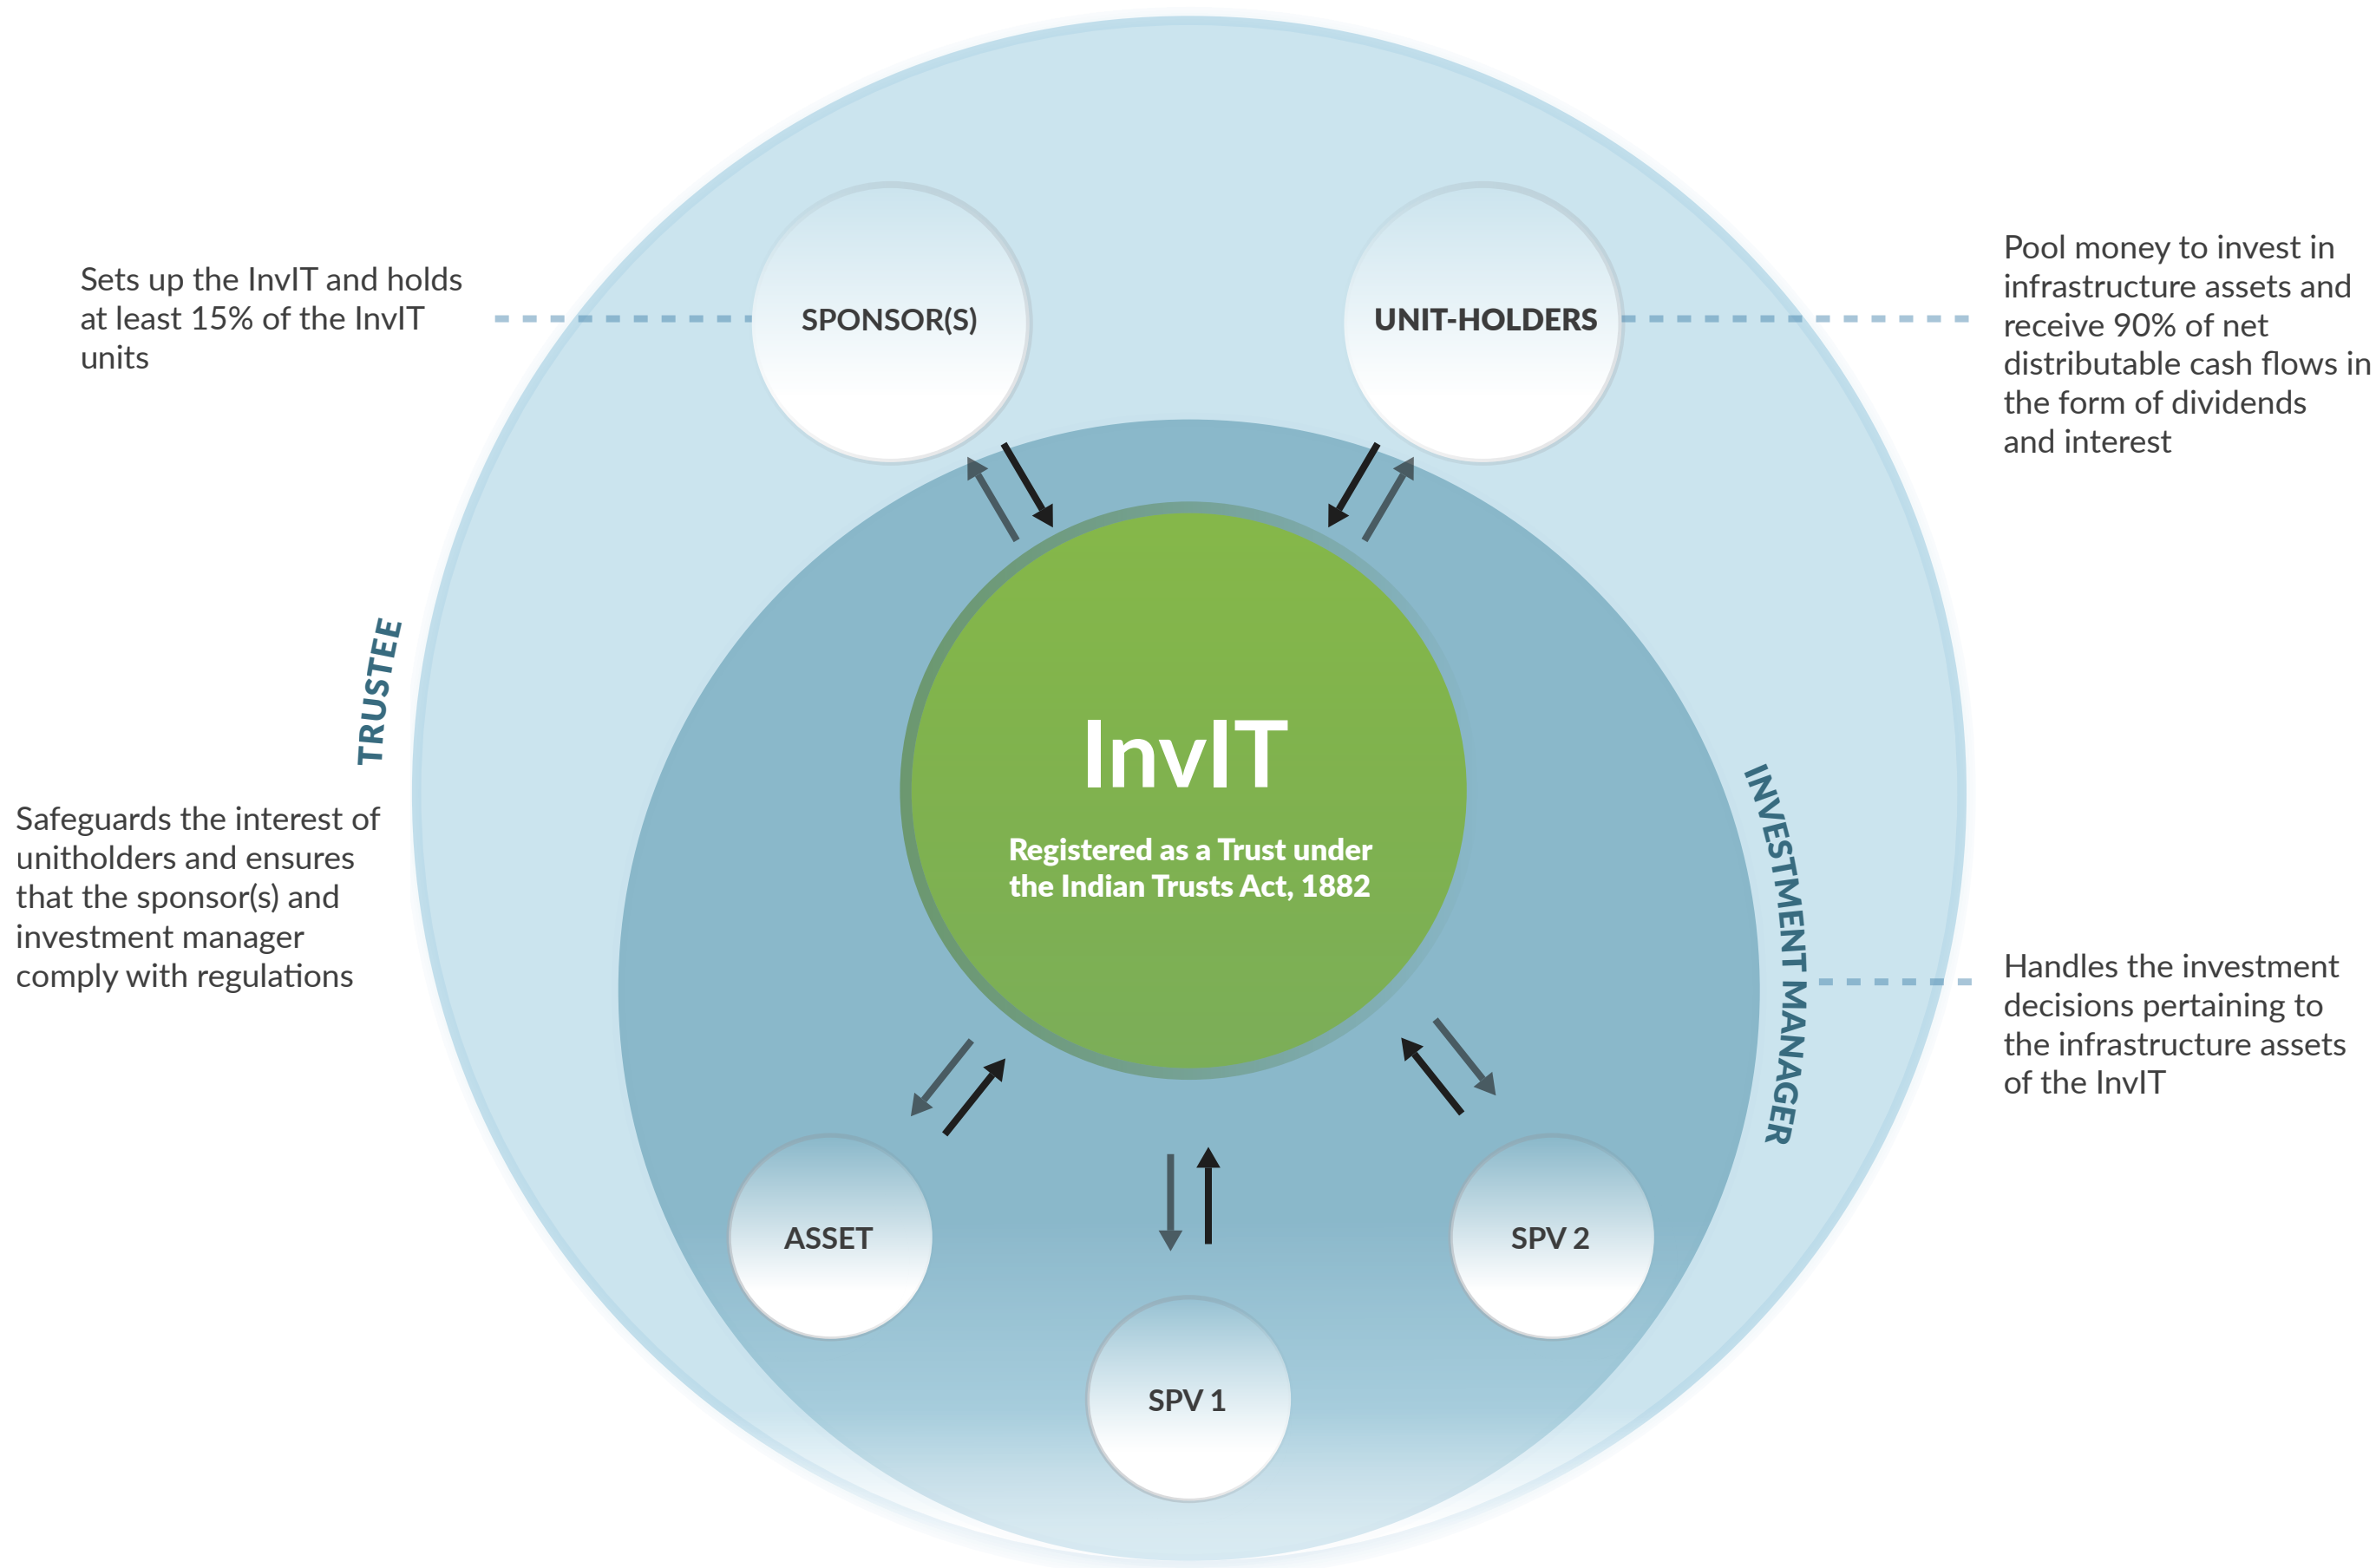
Sets up the InvIT and holds at least 15% of the InvIT units

SPONSOR(S)

UNIT-HOLDERS

Pool money to invest in infrastructure assets and receive 90% of net distributable cash flows in the form of dividends and interest

TRUSTEE

InvIT

Registered as a Trust under the Indian Trusts Act, 1882

INVESTMENT MANAGER

Safeguards the interest of unitholders and ensures that the sponsor(s) and investment manager comply with regulations

Handles the investment decisions pertaining to the infrastructure assets of the InvIT

ASSET

SPV 2

SPV 1